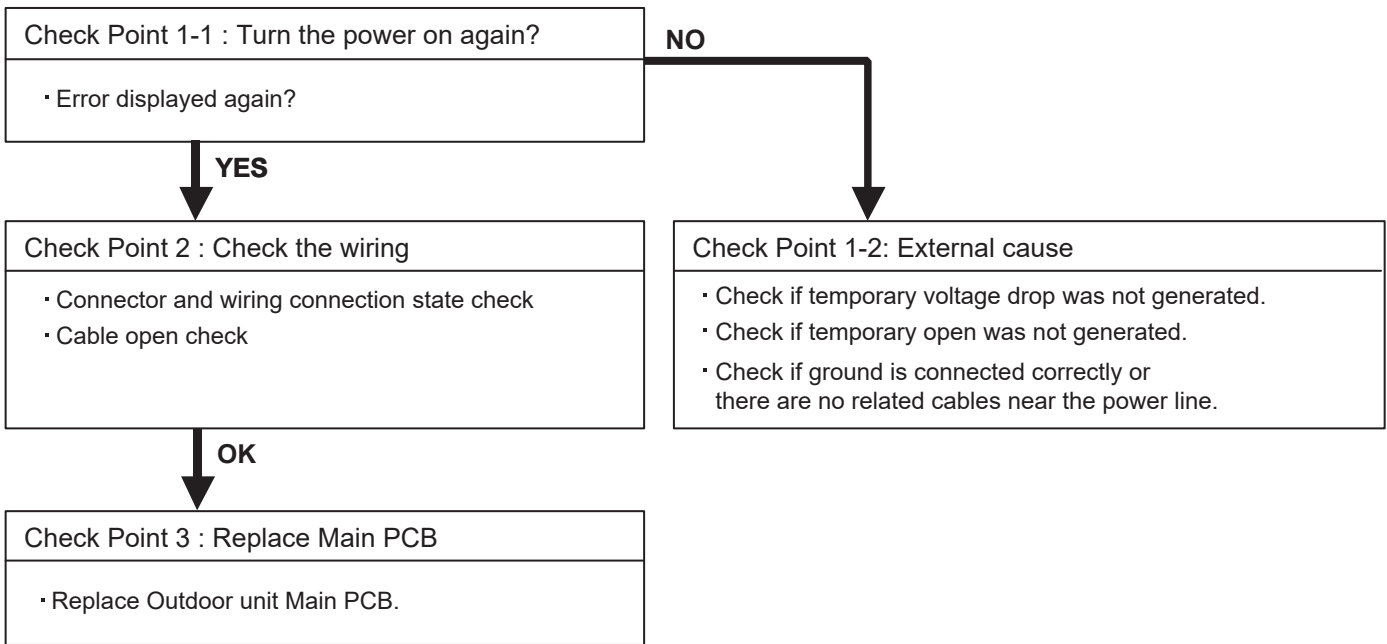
Check Point 1-1 : Turn the power on again?

NO

・Error displayed again?

YES

Check Point 2 : Check the wiring

・Connector and wiring connection state check
・Cable open check

Check Point 1-2: External cause

・Check if temporary voltage drop was not generated.
・Check if temporary open was not generated.
・Check if ground is connected correctly or there are no related cables near the power line.

OK

Check Point 3 : Replace Main PCB

・Replace Outdoor unit Main PCB.